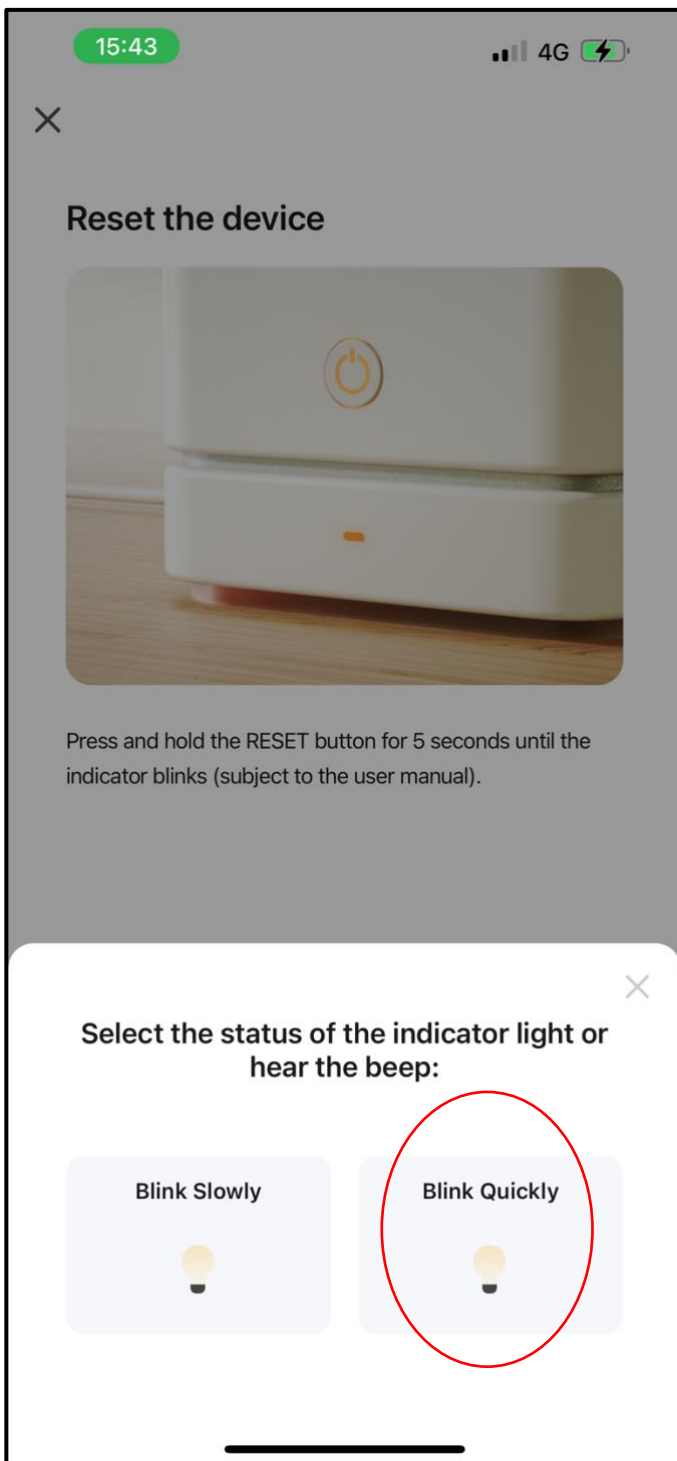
15:43

4G

Reset the device

Press and hold the RESET button for 5 seconds until the indicator blinks (subject to the user manual).

Select the status of the indicator light or hear the beep:

Blink Slowly

Blink Quickly